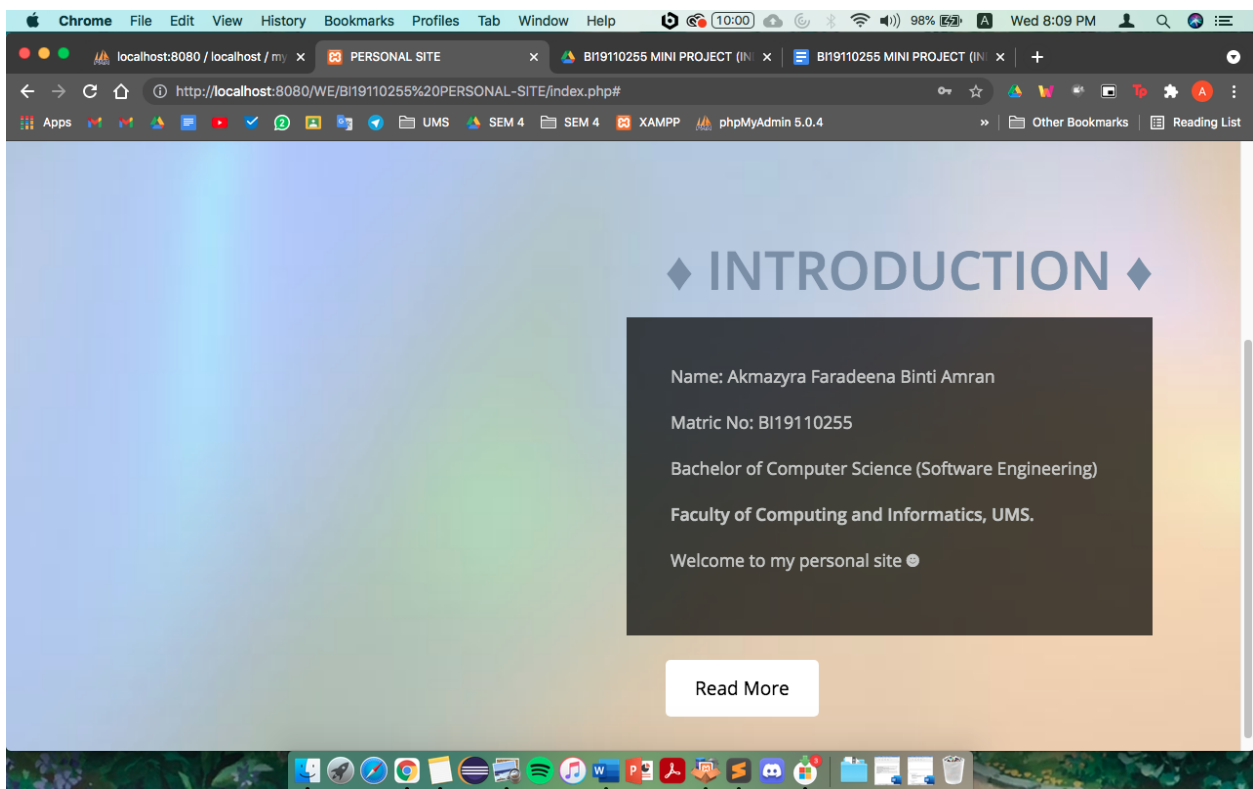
Chrome File Edit View History Bookmarks Profiles Tab Window Help 10:00 98% A Wed 8:09 PM

localhost:8080 / localhost / my × PERSONAL SITE × BI19110255 MINI PROJECT (IN × BI19110255 MINI PROJECT (IN ×

http://localhost:8080/WE/BI19110255%20PERSONAL-SITE/index.php#

Apps UMS SEM 4 SEM 4 XAMPP phpMyAdmin 5.0.4 » Other Bookmarks Reading List

♦ INTRODUCTION ♦

Name: Akmazyra Faradeena Binti Amran

Matric No: BI19110255

Bachelor of Computer Science (Software Engineering)

Faculty of Computing and Informatics, UMS.

Welcome to my personal site ☻

Read More